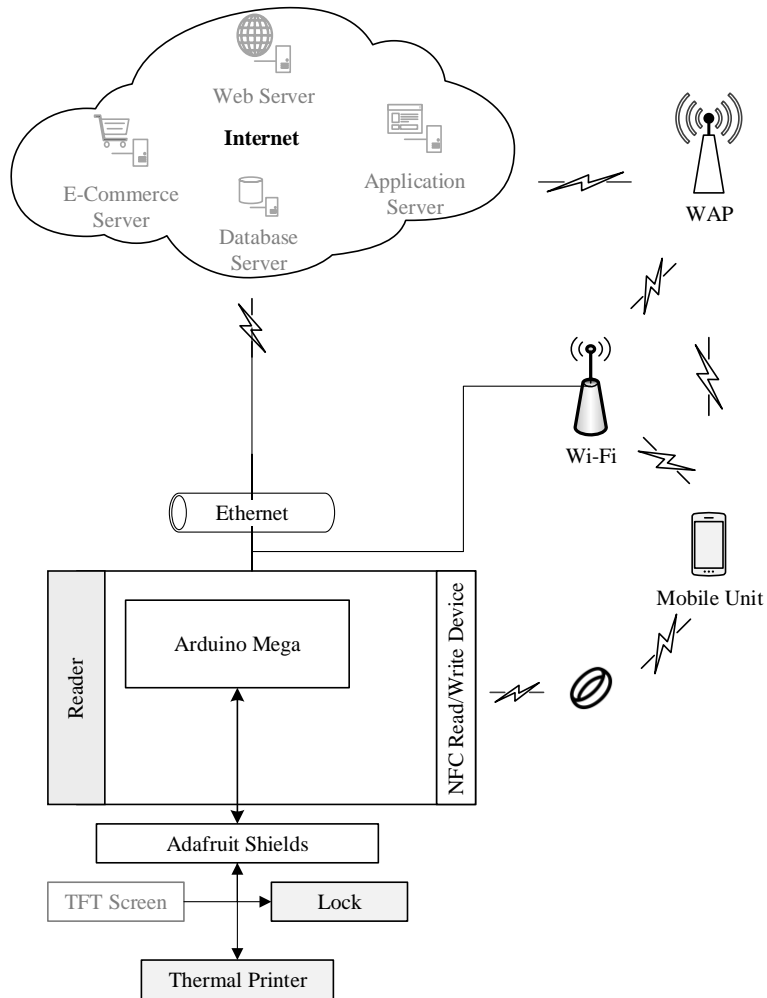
Web Server

Internet

E-Commerce Server

Database Server

Application Server

WAP

Wi-Fi

Ethernet

Mobile Unit

Reader

Arduino Mega

NFC Read/Write Device

Adafruit Shields

TFT Screen

Lock

Thermal Printer